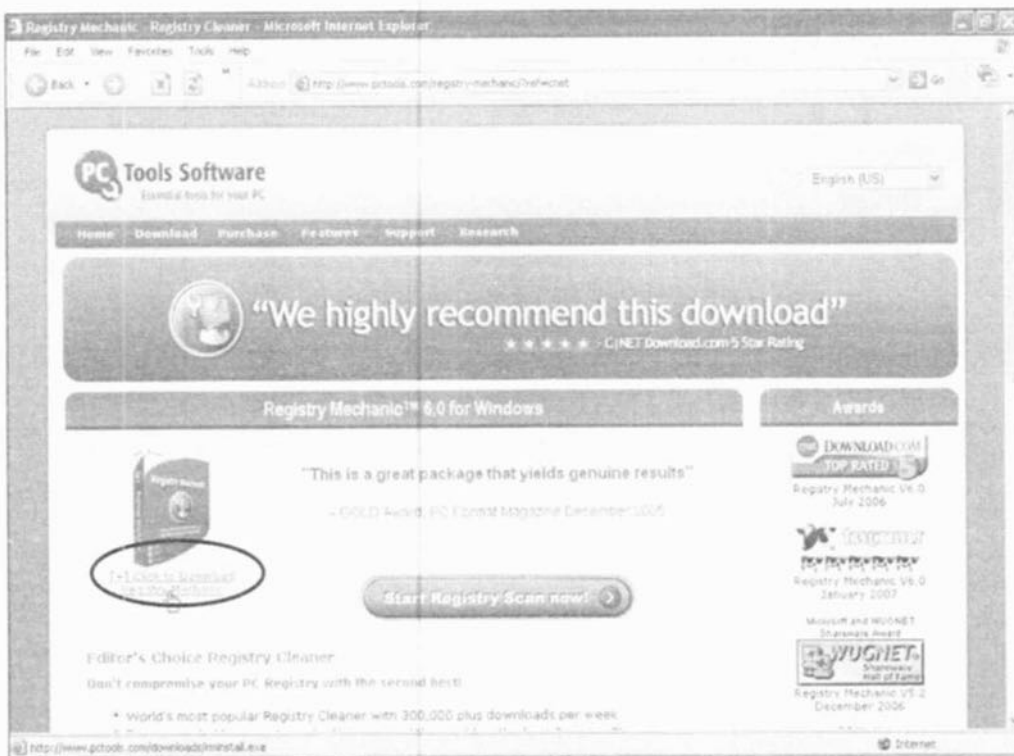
Registry Mechanic - Registry Cleaner - Microsoft Internet Explorer

File Edit View Favorites Tools Help

Back

Address http://www.pctools.com/registry-mechanic/?ref=ctnet

Go

PC Tools Software
Essential tools for your PC

English (US)

Home Download Purchase Features Support Research

"We highly recommend this download"
★★★★★ - CNET Download.com 5 Star Rating

Registry Mechanic™ 6.0 for Windows

Awards

"This is a great package that yields genuine results"

- GOLD Award, PC Format Magazine December 2005

[+] Click to download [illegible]

Start Registry Scan now!

DOWNLOAD.COM TOP RATED
Registry Mechanic V6.0 July 2006

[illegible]
Registry Mechanic V6.0 January 2007

Microsoft and WUGNET Shareware Award
WUGNET Shareware Hall of Fame
Registry Mechanic V5.2 December 2006

Editor's Choice Registry Cleaner

Don't compromise your PC Registry with the second best!

• World's most popular Registry Cleaner with 300,000 plus downloads per week

http://www.pctools.com/downloads/rminstall.exe

Internet